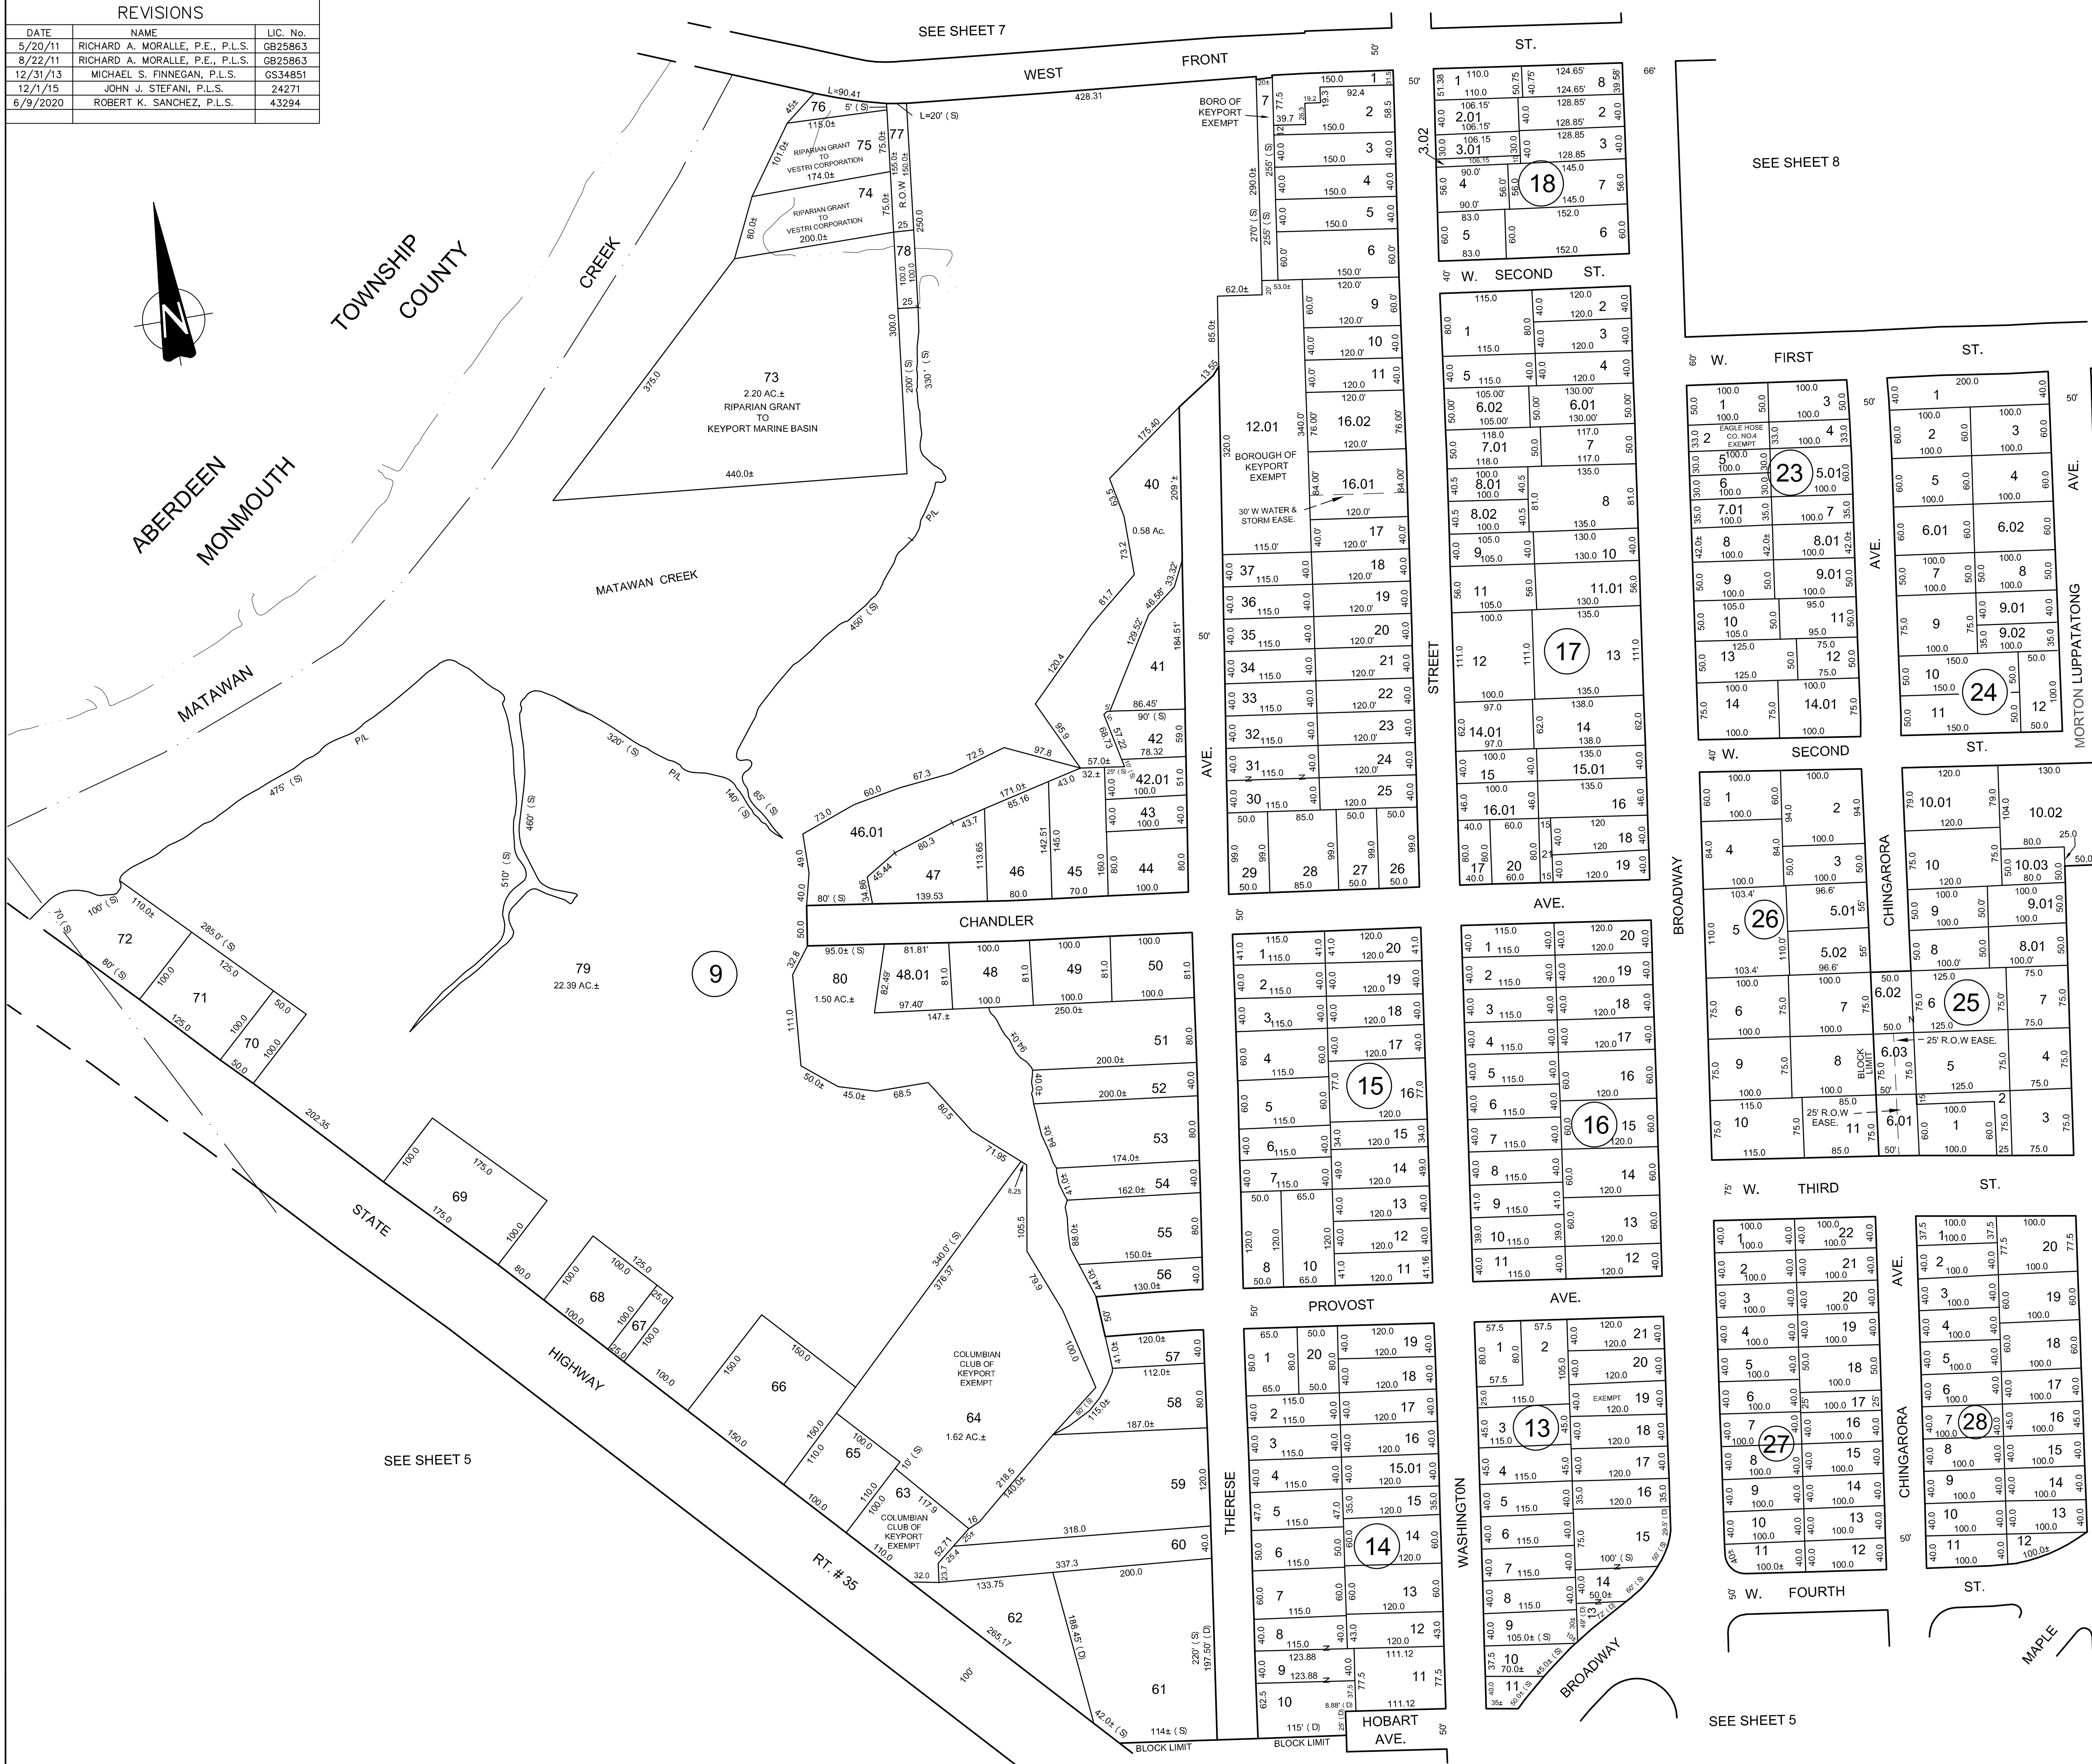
REVISIONS

| DATE | NAME | LIC. No. |
|---|---|---|
| 5/20/11 | RICHARD A. MORALLE, P.E., P.L.S. | GB25863 |
| 8/22/11 | RICHARD A. MORALLE, P.E., P.L.S. | GB25863 |
| 12/31/13 | MICHAEL S. FINNEGAN, P.L.S. | GS34851 |
| 12/1/15 | JOHN J. STEFANI, P.L.S. | 24271 |
| 6/9/2020 | ROBERT K. SANCHEZ, P.L.S. | 43294 |

SEE SHEET 7

WEST FRONT ST.

SEE SHEET 8

ABERDEEN TOWNSHIP
MONMOUTH COUNTY

MATAWAN CREEK

MATAWAN CREEK

N

73
2.20 AC.±
RIPARIAN GRANT TO KEYPORT MARINE BASIN

RIPARIAN GRANT TO VESTRI CORPORATION

BORO OF KEYPORT EXEMPT

BOROUGH OF KEYPORT EXEMPT

30' W WATER & STORM EASE.

W. SECOND ST.

W. FIRST ST.

EAGLE HOSE CO. NO.4 EXEMPT

CHANDLER AVE.

STREET

BROADWAY

CHINGARORA AVE.

MORTON LUPPATATONG AVE.

79
22.39 AC.±

9

80
1.50 AC.±

25' R.O.W EASE.

BLOCK LIMIT

W. THIRD ST.

PROVOST AVE.

STATE HIGHWAY RT. # 35

COLUMBIAN CLUB OF KEYPORT EXEMPT

64
1.62 AC.±

SEE SHEET 5

THERESE

WASHINGTON

EXEMPT

W. FOURTH ST.

MAPLE

HOBART AVE.

BLOCK LIMIT

SEE SHEET 5

18 17 23 24 26 25 15 16 27 28 13 14